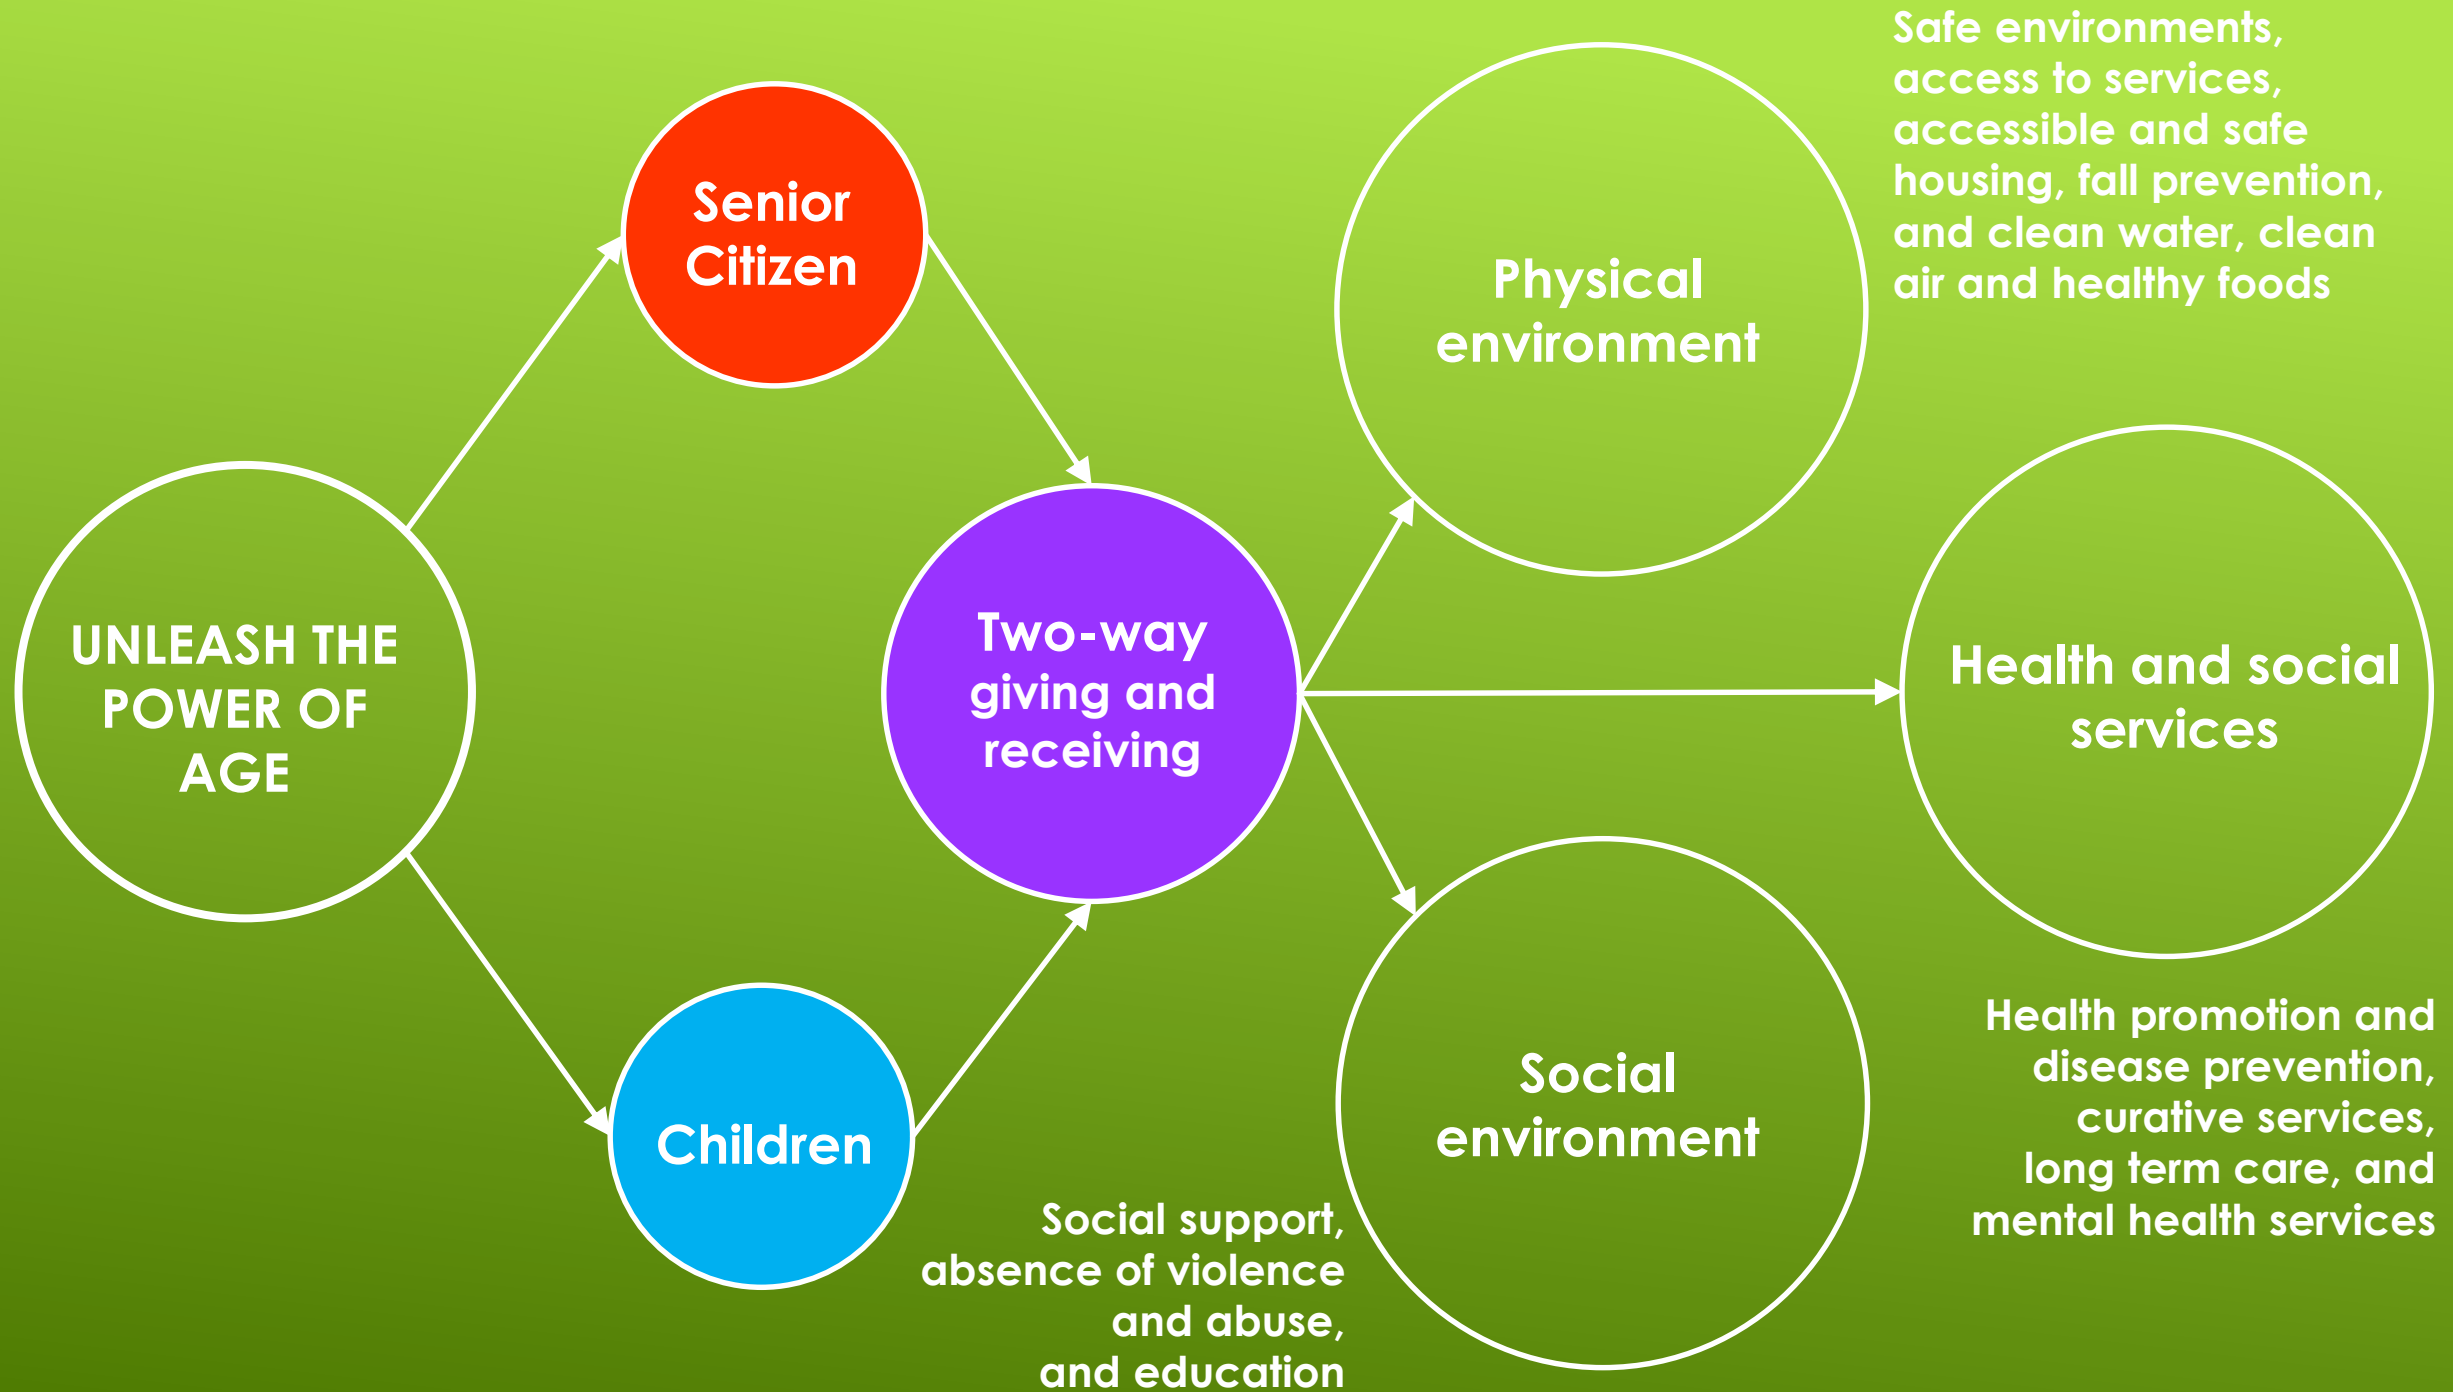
UNLEASH THE POWER OF AGE

Senior Citizen

Children

Two-way giving and receiving

Physical environment

Safe environments, access to services, accessible and safe housing, fall prevention, and clean water, clean air and healthy foods

Health and social services

Health promotion and disease prevention, curative services, long term care, and mental health services

Social environment

Social support, absence of violence and abuse, and education